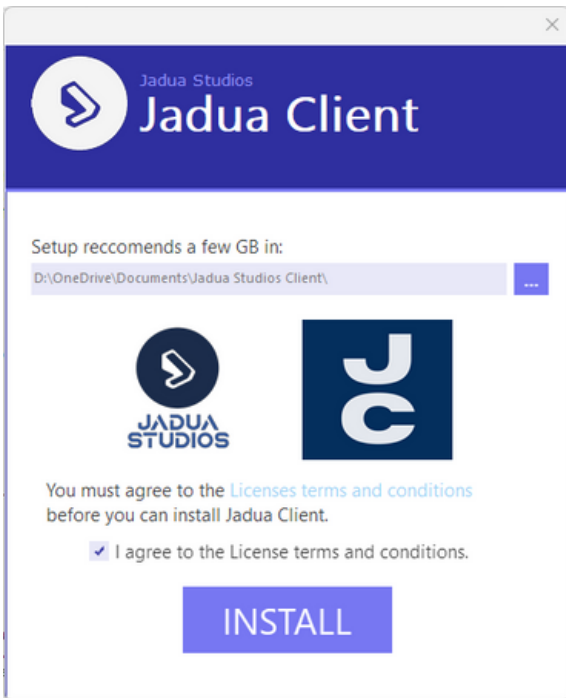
×

Jadua Studios
Jadua Client

Setup reccomends a few GB in:
D:\OneDrive\Documents\Jadua Studios Client\
...

JADUA STUDIOS

JC

You must agree to the Licenses terms and conditions before you can install Jadua Client.

I agree to the License terms and conditions.

INSTALL